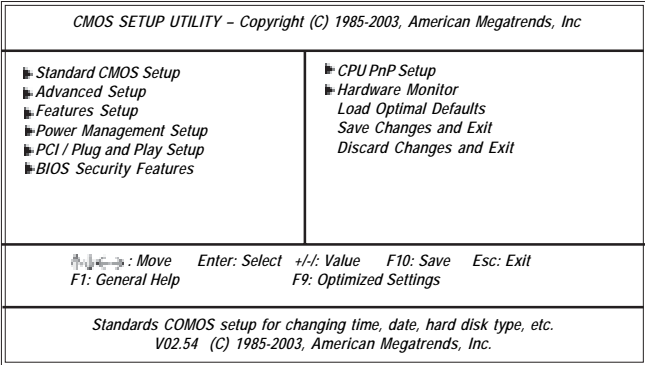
CMOS SETUP UTILITY – Copyright (C) 1985-2003, American Megatrends, Inc

Standard CMOS Setup
Advanced Setup
Features Setup
Power Management Setup
PCI / Plug and Play Setup
BIOS Security Features

CPU PnP Setup
Hardware Monitor
Load Optimal Defaults
Save Changes and Exit
Discard Changes and Exit

↑↓←→ : Move Enter: Select +/-/: Value F10: Save Esc: Exit
F1: General Help F9: Optimized Settings

Standards COMOS setup for changing time, date, hard disk type, etc.
V02.54 (C) 1985-2003, American Megatrends, Inc.